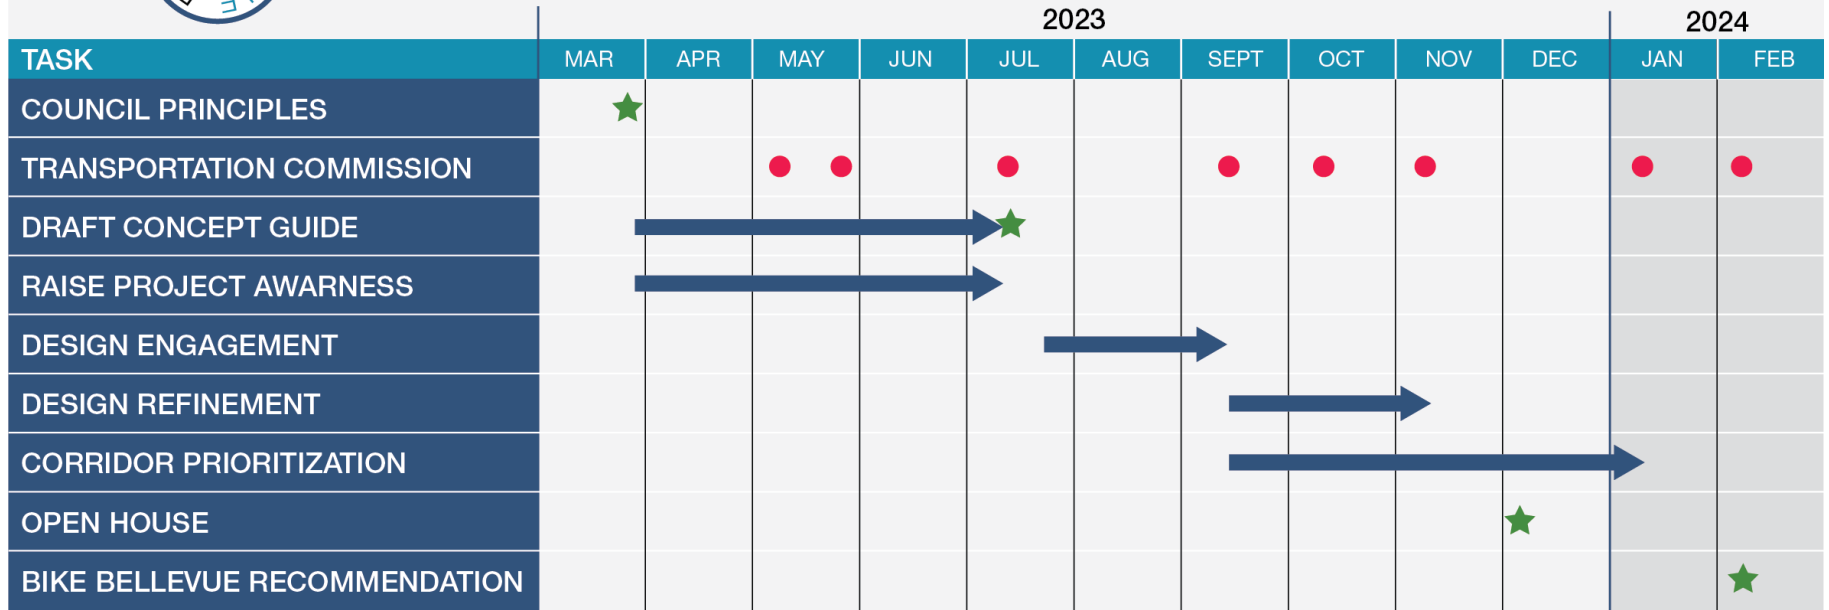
| TASK | MAR | APR | MAY | JUN | JUL | AUG | SEPT | OCT | NOV | DEC | JAN | FEB |
|---|---|---|---|---|---|---|---|---|---|---|---|---|
| COUNCIL PRINCIPLES | | | | | | | | | | | | |
| TRANSPORTATION COMMISSION | | | | | | | | | | | | |
| DRAFT CONCEPT GUIDE | | | | | | | | | | | | |
| RAISE PROJECT AWARNESS | | | | | | | | | | | | |
| DESIGN ENGAGEMENT | | | | | | | | | | | | |
| DESIGN REFINEMENT | | | | | | | | | | | | |
| CORRIDOR PRIORITIZATION | | | | | | | | | | | | |
| OPEN HOUSE | | | | | | | | | | | | |
| BIKE BELLEVUE RECOMMENDATION | | | | | | | | | | | | |

2023

2024